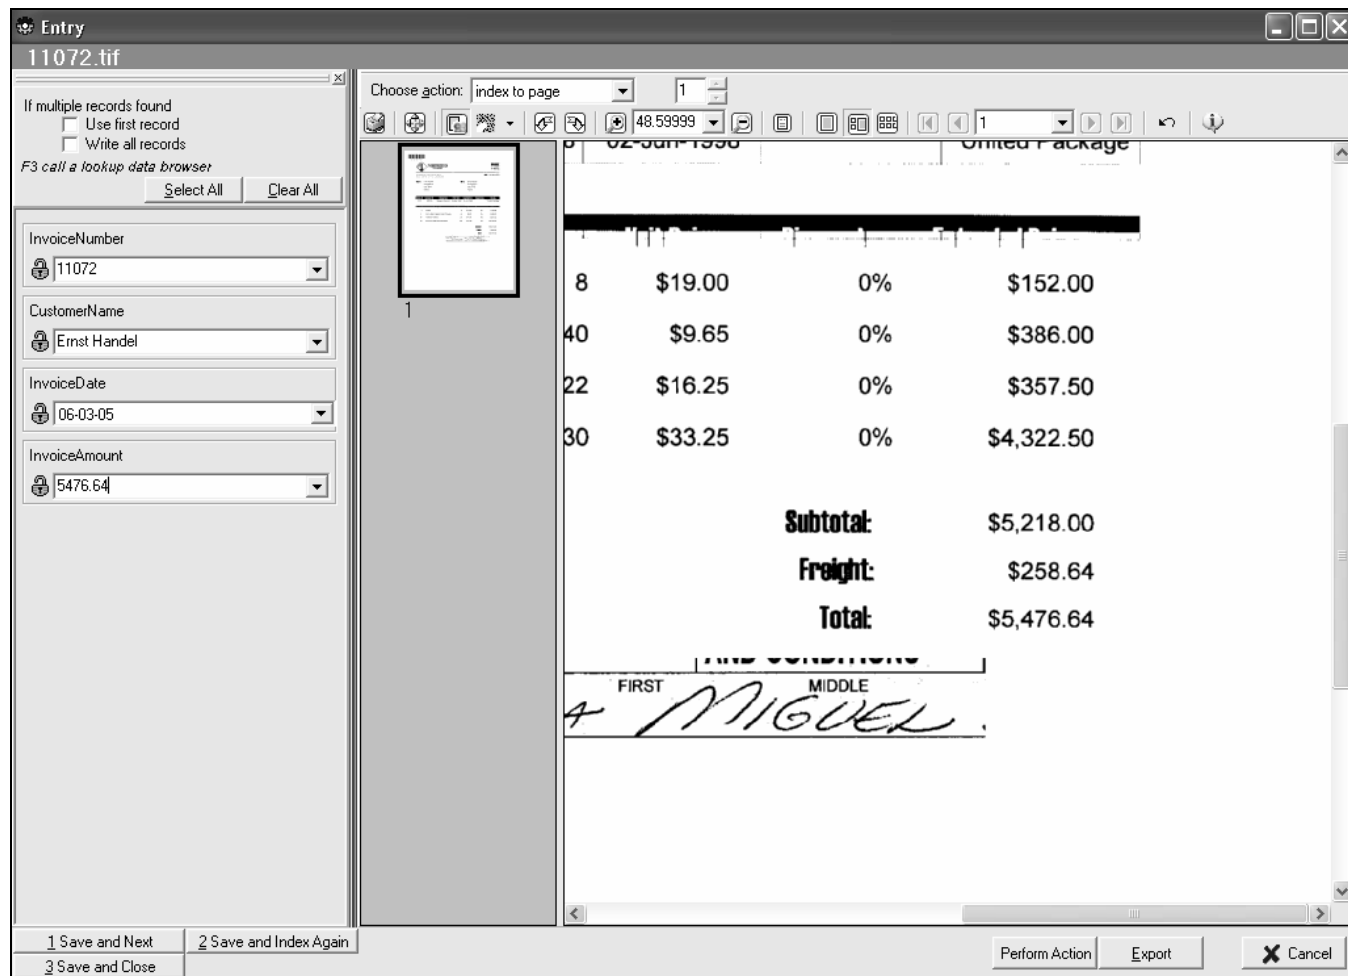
Entry
11072.tif

If multiple records found
Use first record
Write all records
F3 call a lookup data browser
Select All
Clear All

InvoiceNumber
11072

CustomerName
Ernst Handel

InvoiceDate
06-03-05

InvoiceAmount
5476.64

1 Save and Next
2 Save and Index Again
3 Save and Close

Choose action: index to page
1
48.59999
1

1

8 $19.00 0% $152.00
40 $9.65 0% $386.00
22 $16.25 0% $357.50
30 $33.25 0% $4,322.50

Subtotal: $5,218.00
Freight: $258.64
Total: $5,476.64

FIRST
MIDDLE
MIGUEL

Perform Action
Export
Cancel